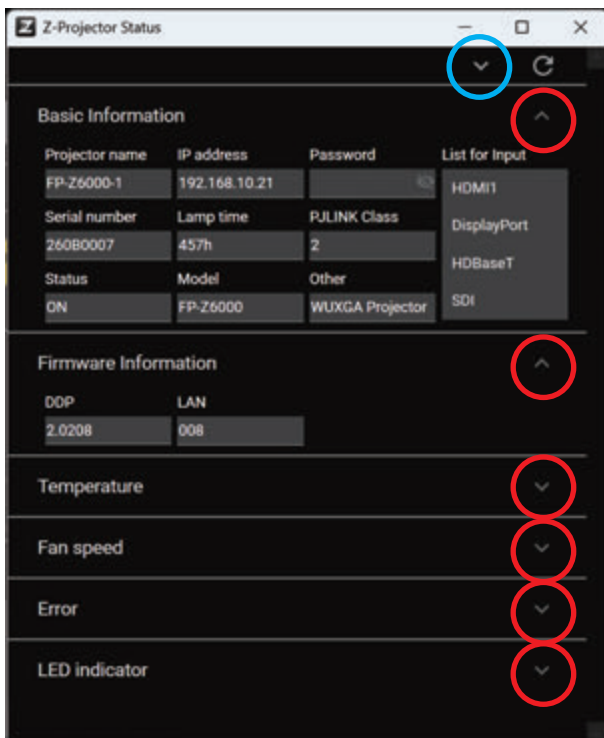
Z-Projector Status

Basic Information

Projector name
FP-Z6000-1
IP address
192.168.10.21
Password
List for Input
HDMI1
DisplayPort
HDBaseT
SDI
Serial number
260B0007
Lamp time
457h
PJLINK Class
2
Status
ON
Model
FP-Z6000
Other
WUXGA Projector

Firmware Information

DDP
2.0208
LAN
008

Temperature

Fan speed

Error

LED indicator